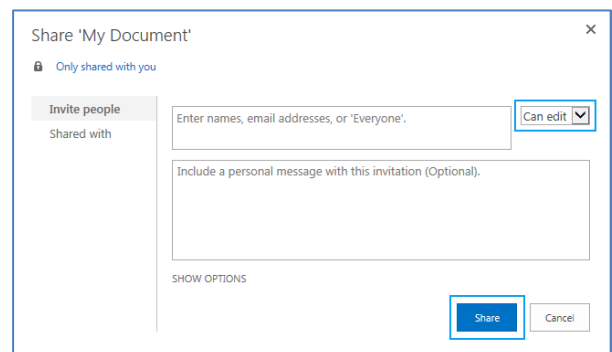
Share 'My Document'

×

Only shared with you

Invite people

Shared with

Enter names, email addresses, or 'Everyone'.

Can edit

Include a personal message with this invitation (Optional).

SHOW OPTIONS

Share

Cancel